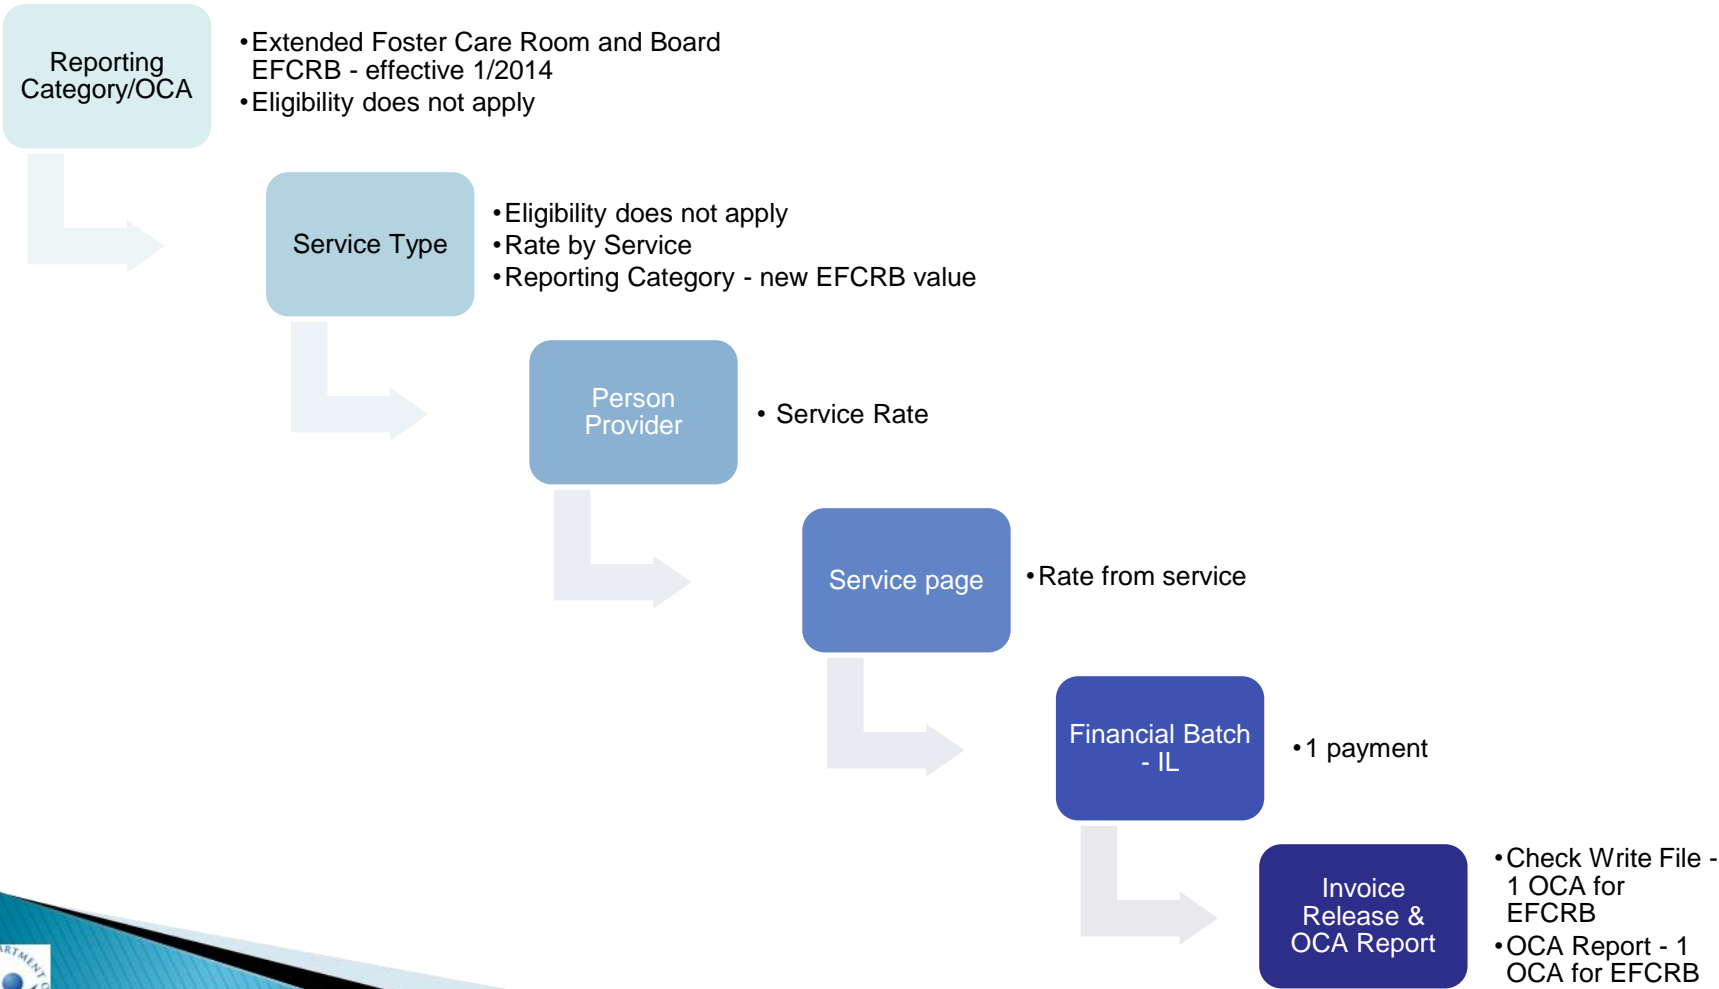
Reporting Category/OCA

•Extended Foster Care Room and Board EFCRB - effective 1/2014
•Eligibility does not apply

Service Type

•Eligibility does not apply
•Rate by Service
•Reporting Category - new EFCRB value

Person Provider

• Service Rate

Service page

•Rate from service

Financial Batch - IL

•1 payment

Invoice Release & OCA Report

•Check Write File - 1 OCA for EFCRB
•OCA Report - 1 OCA for EFCRB